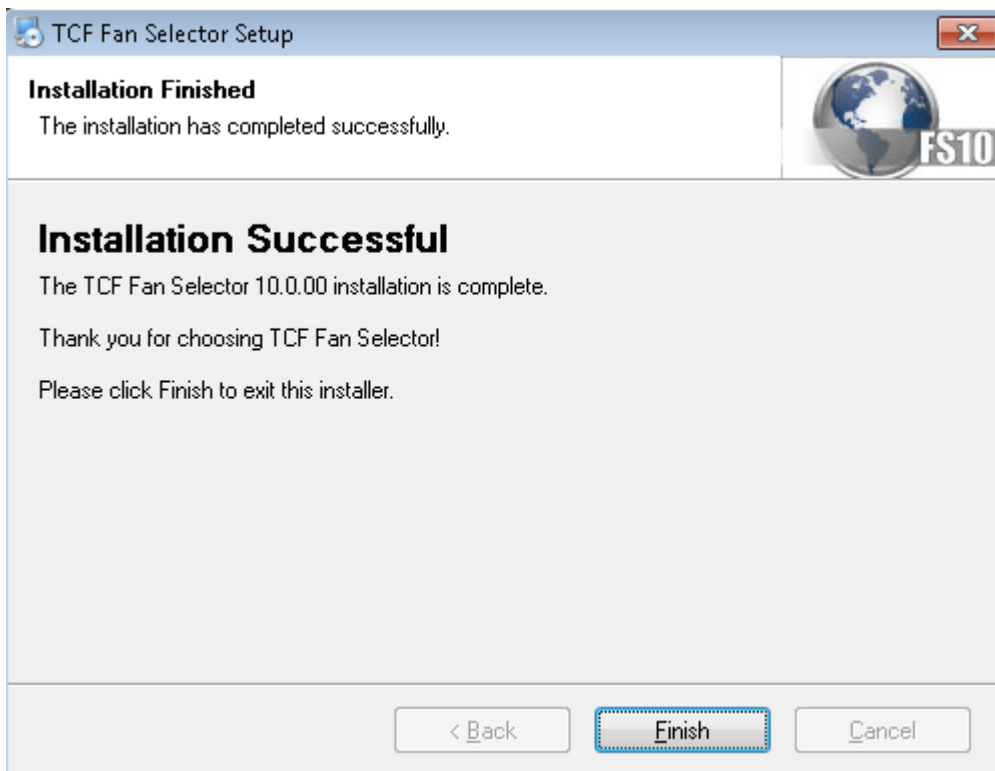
TCF Fan Selector Setup

Installation Finished
The installation has completed successfully.

FS10

Installation Successful

The TCF Fan Selector 10.0.00 installation is complete.

Thank you for choosing TCF Fan Selector!

Please click Finish to exit this installer.

< Back Finish Cancel